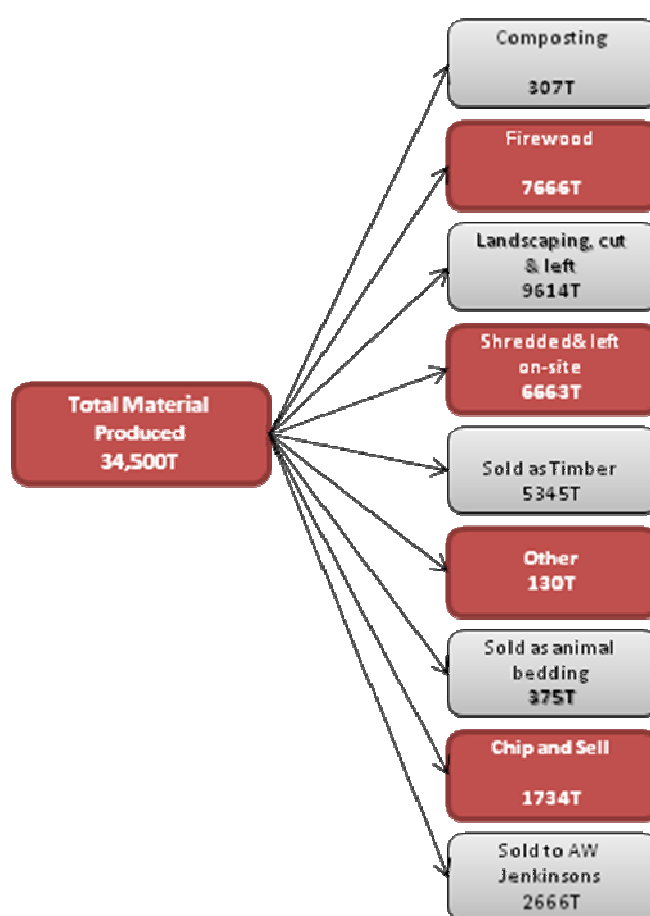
Total Material Produced 34,500T

Composting

307T

Firewood

7666T

Landscaping, cut & left 9614T

Shredded& left on-site 6663T

Sold as Timber 5345T

Other 130T

Sold as animal bedding 375T

Chip and Sell

1734T

Sold to AW Jenkinsons 2666T